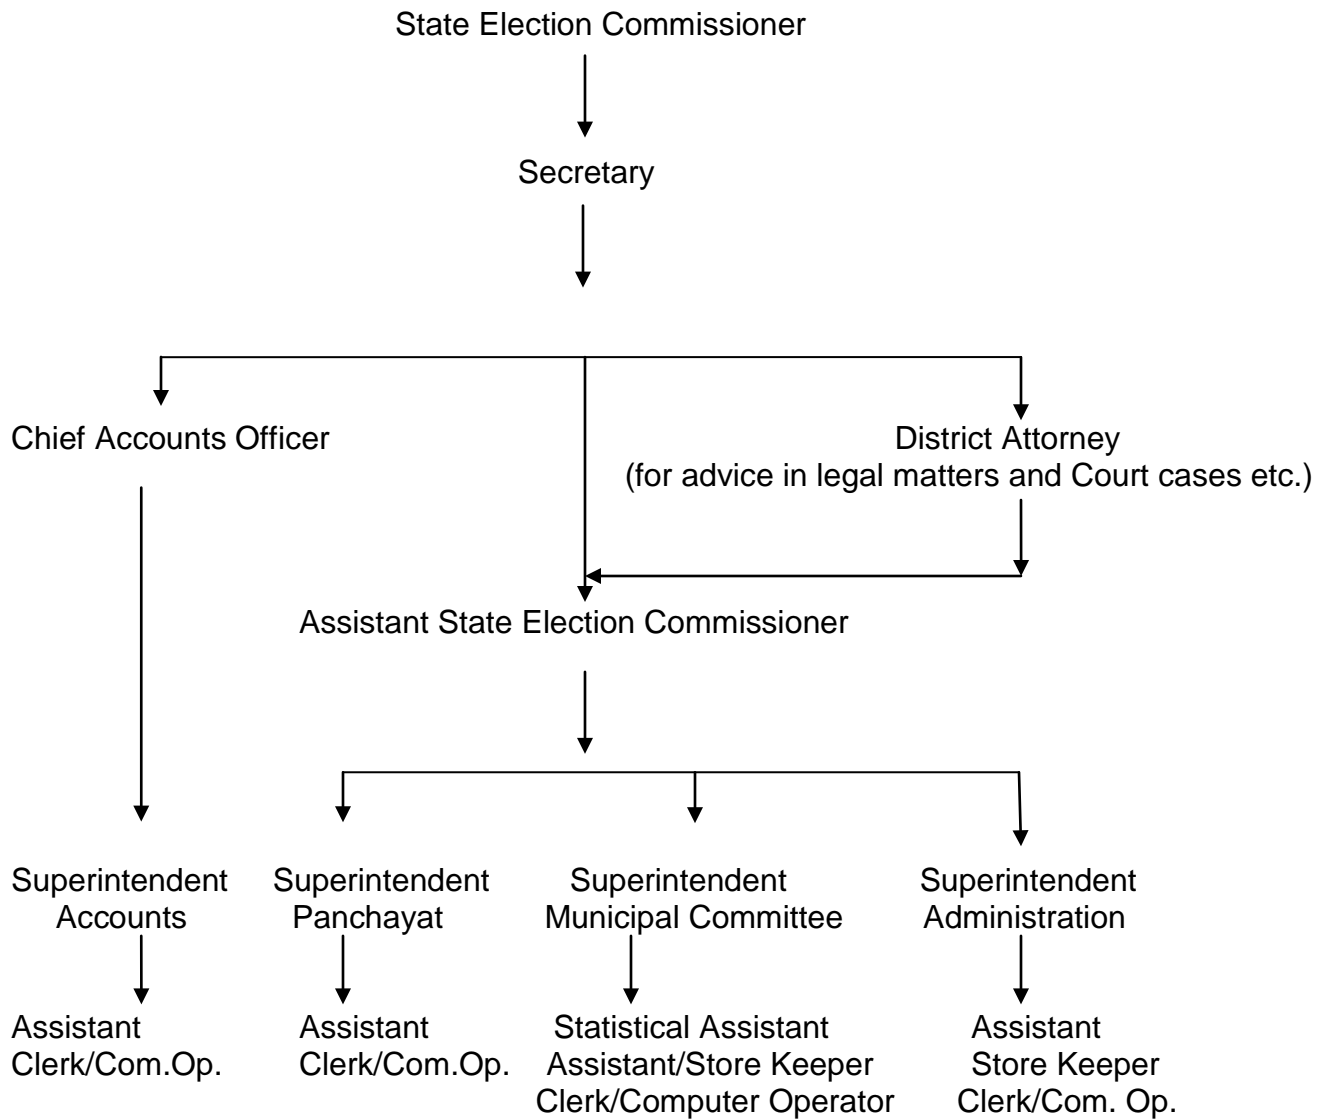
State Election Commissioner

Secretary

Chief Accounts Officer

District Attorney
(for advice in legal matters and Court cases etc.)

Assistant State Election Commissioner

Superintendent
Accounts

Assistant
Clerk/Com.Op.

Superintendent
Panchayat

Assistant
Clerk/Com.Op.

Superintendent
Municipal Committee

Statistical Assistant
Assistant/Store Keeper
Clerk/Computer Operator

Superintendent
Administration

Assistant
Store Keeper
Clerk/Com. Op.